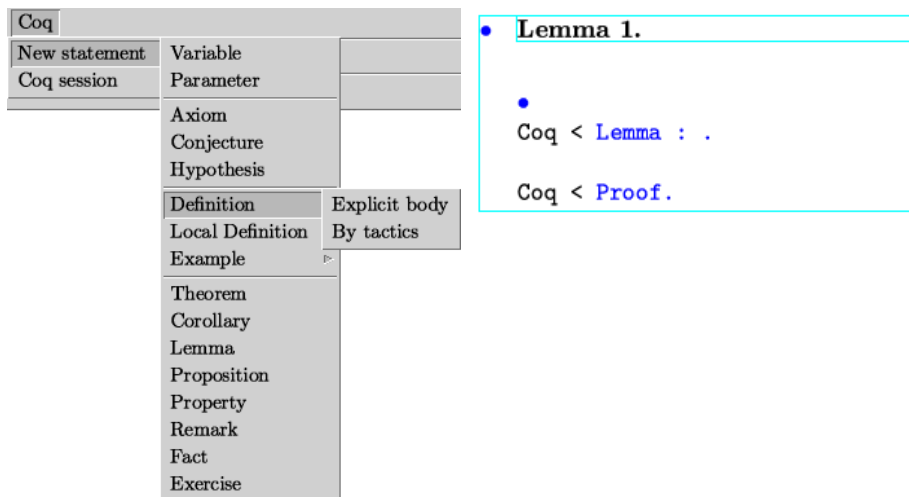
Coq

New statement
Coq session

Variable
Parameter

Axiom
Conjecture
Hypothesis

Definition
Local Definition
Example

Explicit body
By tactics

Theorem
Corollary
Lemma
Proposition
Property
Remark
Fact
Exercise

Lemma 1.

Coq < Lemma : .

Coq < Proof.